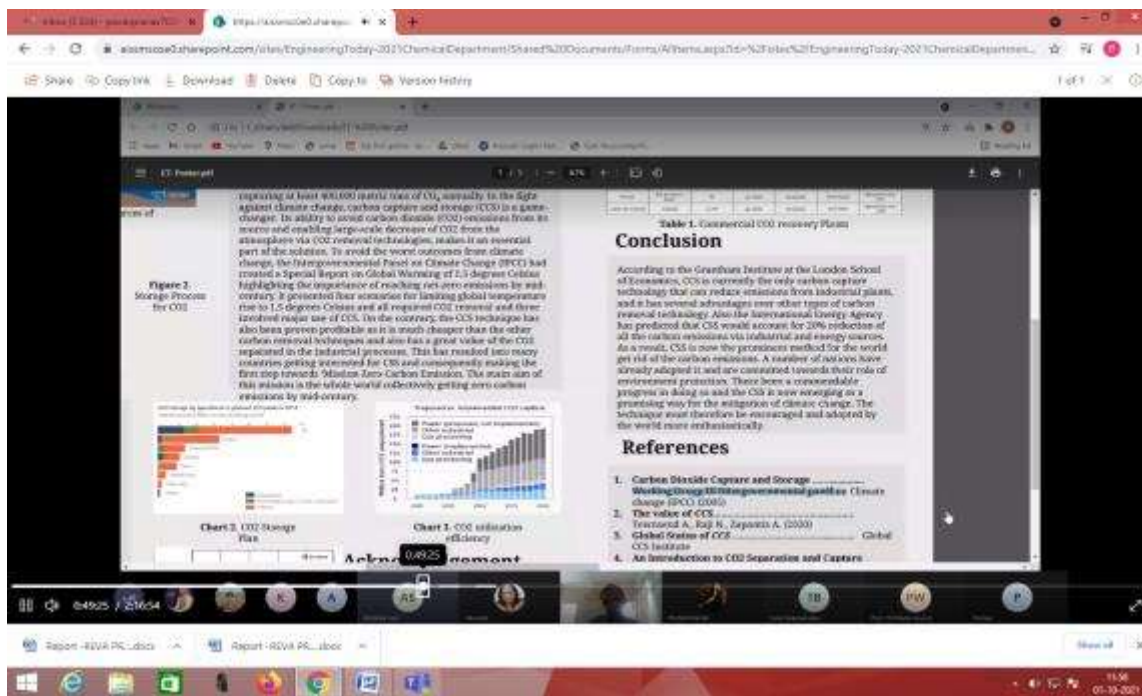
Share Copy link Download Delete Copy to Version history

1 of 1

capturing at least 800,000 metric tons of $CO_2$ annually. In the fight against climate change, carbon capture and storage (CCS) is a game-changer. Its ability to avoid carbon dioxide (CO2) emissions from its source and enabling large-scale decrease of CO2 from the atmosphere via CO2 removal technologies, makes it an essential part of the solution. To avoid the worst outcomes from climate change, the Intergovernmental Panel on Climate Change (IPCC) had created a Special Report on Global Warming of 1.5 degrees Celsius highlighting the importance of reaching net-zero emissions by mid-century. It presented four scenarios for limiting global temperature rise to 1.5 degrees Celsius and all required CO2 removal and three involved major use of CCS. On the contrary, the CCS technique has also been proven profitable as it is much cheaper than the other carbon removal techniques and also has a great value of the CO2 separated in the industrial processes. This has resulted into many countries getting interested for CSS and consequently making the first step towards 'Mission Zero Carbon Emission. The main aim of this mission is the whole world collectively getting zero carbon emissions by mid-century.

Figure 2. Storage Process for CO2

Chart 2. CO2 Storage Plan

Chart 3. CO2 utilization efficiency

Acknowledgement

Table 1. Commercial CO2 recovery Plants

Conclusion

According to the Grantham Institute at the London School of Economics, CCS is currently the only carbon capture technology that can reduce emissions from industrial plants, and it has several advantages over other types of carbon removal technology. Also the International Energy Agency has predicted that CSS would account for 20% reduction of all the carbon emissions via industrial and energy sources. As a result, CSS is now the prominent method for the world get rid of the carbon emissions. A number of nations have already adopted it and are committed towards their role of environment protection. There been a commendable progress in doing so and the CSS is now emerging as a promising way for the mitigation of climate change. The technique must therefore be encouraged and adopted by the world more enthusiastically.

References

1. Carbon Dioxide Capture and Storage Working Group III Intergovernmental panel on Climate change (IPCC) (2005)
2. The value of CCS Townsend A, Raji N., Zapantis A. (2020)
3. Global Status of CCS Global CCS Institute
4. An Introduction to CO2 Separation and Capture

0:49:25 / 2:16:54

0:49:25

Report -REVA PR....docx Report -REVA PR....docx Show all